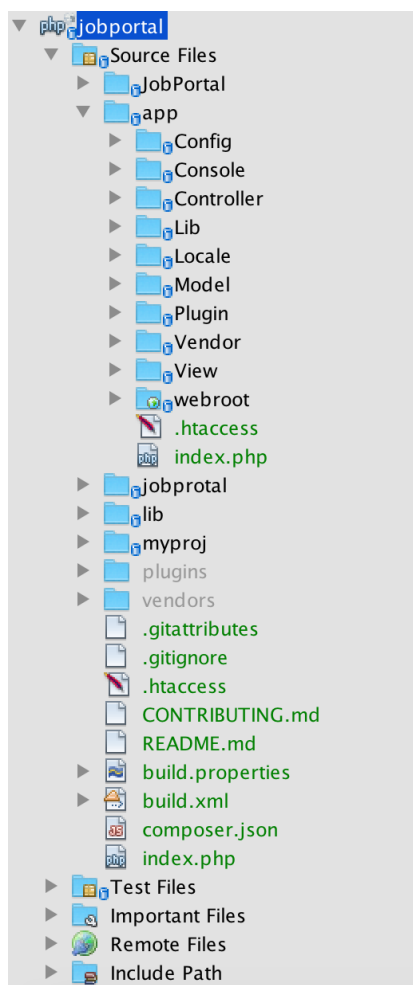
jobportal
Source Files
JobPortal
app
Config
Console
Controller
Lib
Locale
Model
Plugin
Vendor
View
webroot
.htaccess
index.php
jobprotal
lib
myproj
plugins
vendors
.gitattributes
.gitignore
.htaccess
CONTRIBUTING.md
README.md
build.properties
build.xml
composer.json
index.php
Test Files
Important Files
Remote Files
Include Path